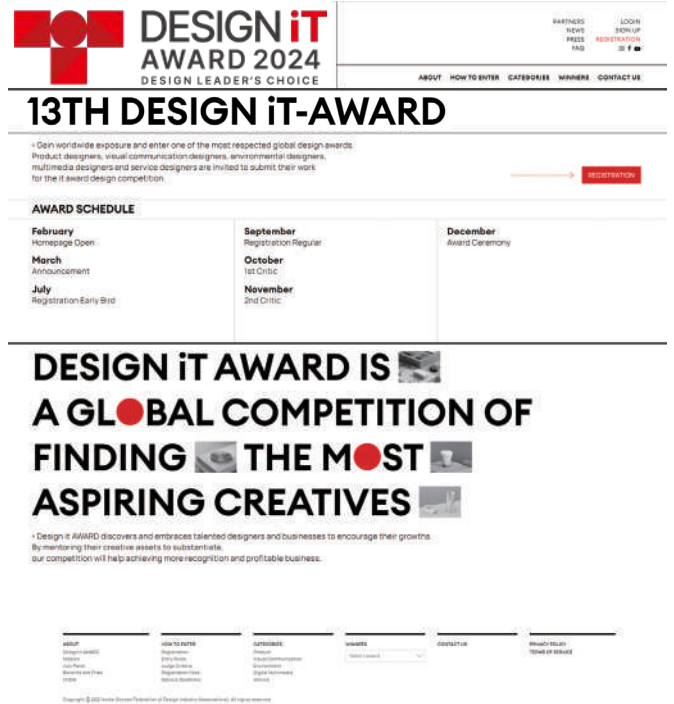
DESIGN iT
AWARD 2024
DESIGN LEADER'S CHOICE

PARTNERS
NEWS
PRESS
FAQ

LOGIN
SIGN UP
REGISTRATION

ABOUT HOW TO ENTER CATEGORIES WINNERS CONTACT US

13TH DESIGN iT-AWARD

• Gain worldwide exposure and enter one of the most respected global design awards. Product designers, visual communication designers, environmental designers, multimedia designers and service designers are invited to submit their work for the it award design competition.

REGISTRATION

AWARD SCHEDULE

February
Homepage Open

March
Announcement

July
Registration Early Bird

September
Registration Regular

October
1st Critic

November
2nd Critic

December
Award Ceremony

DESIGN iT AWARD IS
A GLOBAL COMPETITION OF
FINDING THE MOST
ASPIRING CREATIVES

• Design it AWARD discovers and embraces talented designers and businesses to encourage their growths. By mentoring their creative assets to substantiate, our competition will help achieving more recognition and profitable business.

ABOUT
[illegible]

HOW TO ENTER
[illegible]

CATEGORIES
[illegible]

WINNERS
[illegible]

CONTACT US

PRIVACY POLICY
TERMS OF SERVICE

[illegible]